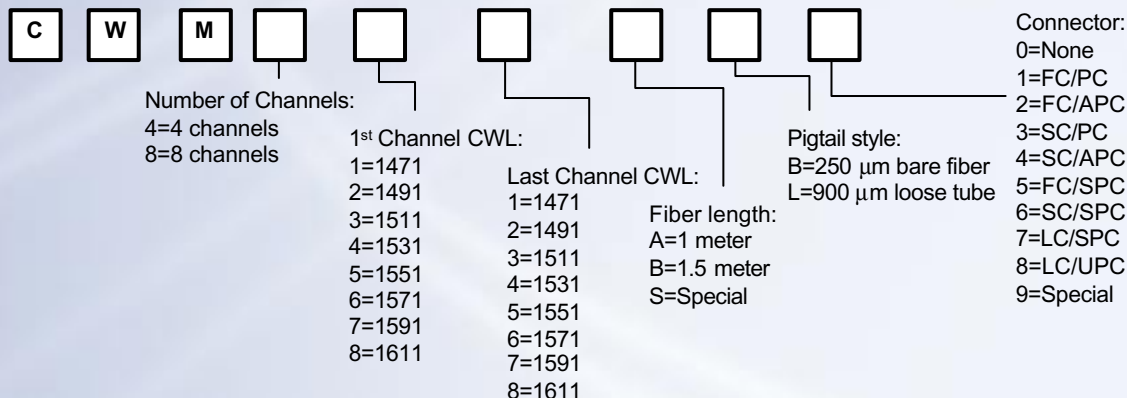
C W M

Number of Channels:
4=4 channels
8=8 channels

1$^{st}$ Channel CWL:
1=1471
2=1491
3=1511
4=1531
5=1551
6=1571
7=1591
8=1611

Last Channel CWL:
1=1471
2=1491
3=1511
4=1531
5=1551
6=1571
7=1591
8=1611

Fiber length:
A=1 meter
B=1.5 meter
S=Special

Pigtail style:
B=250 $\mu$m bare fiber
L=900 $\mu$m loose tube

Connector:
0=None
1=FC/PC
2=FC/APC
3=SC/PC
4=SC/APC
5=FC/SPC
6=SC/SPC
7=LC/SPC
8=LC/UPC
9=Special